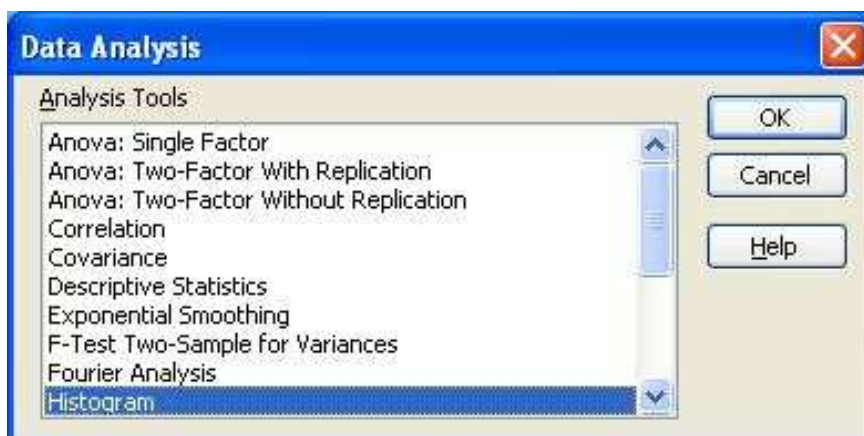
Data Analysis

Analysis Tools

Anova: Single Factor
Anova: Two-Factor With Replication
Anova: Two-Factor Without Replication
Correlation
Covariance
Descriptive Statistics
Exponential Smoothing
F-Test Two-Sample for Variances
Fourier Analysis
Histogram

OK

Cancel

Help